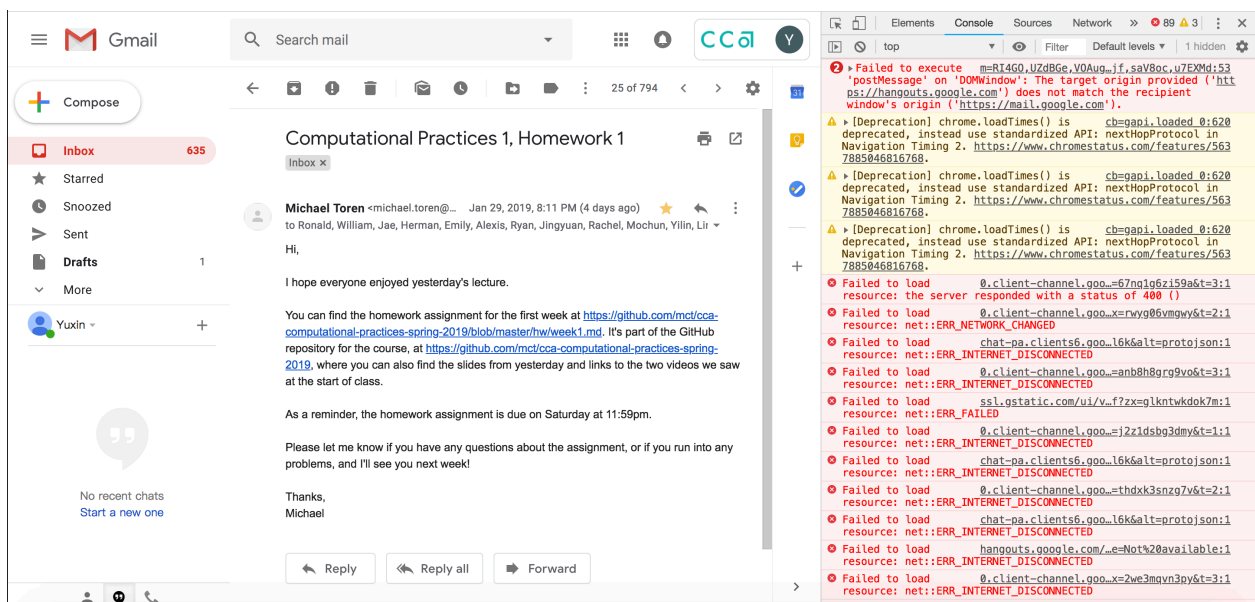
Gmail

Search mail

CCa

Y

Compose

Inbox 635

Starred

Snoozed

Sent

Drafts 1

More

Yuxin

No recent chats
Start a new one

25 of 794

Computational Practices 1, Homework 1

Inbox ×

Michael Toren <michael.toren@... Jan 29, 2019, 8:11 PM (4 days ago)

to Ronald, William, Jae, Herman, Emily, Alexis, Ryan, Jingyuan, Rachel, Mochun, Yilin, Lir

Hi,

I hope everyone enjoyed yesterday's lecture.

You can find the homework assignment for the first week at https://github.com/mct/cca-computational-practices-spring-2019/blob/master/hw/week1.md. It's part of the GitHub repository for the course, at https://github.com/mct/cca-computational-practices-spring-2019, where you can also find the slides from yesterday and links to the two videos we saw at the start of class.

As a reminder, the homework assignment is due on Saturday at 11:59pm.

Please let me know if you have any questions about the assignment, or if you run into any problems, and I'll see you next week!

Thanks,
Michael

Reply Reply all Forward

Elements Console Sources Network » 89 3

top Filter Default levels 1 hidden

2 Failed to execute m=RI4GO,UZdBGe,VOAug…jf,saV8oc,u7EXMd:53 'postMessage' on 'DOMWindow': The target origin provided ('https://hangouts.google.com') does not match the recipient window's origin ('https://mail.google.com').

[Deprecation] chrome.loadTimes() is cb=gapi.loaded_0:620 deprecated, instead use standardized API: nextHopProtocol in Navigation Timing 2. https://www.chromestatus.com/features/5637885046816768.

[Deprecation] chrome.loadTimes() is cb=gapi.loaded_0:620 deprecated, instead use standardized API: nextHopProtocol in Navigation Timing 2. https://www.chromestatus.com/features/5637885046816768.

[Deprecation] chrome.loadTimes() is cb=gapi.loaded_0:620 deprecated, instead use standardized API: nextHopProtocol in Navigation Timing 2. https://www.chromestatus.com/features/5637885046816768.

Failed to load 0.client-channel.goo…=67nq1g6zi59a&t=3:1 resource: the server responded with a status of 400 ()

Failed to load 0.client-channel.goo…x=rwyg06vmgwy&t=2:1 resource: net::ERR_NETWORK_CHANGED

Failed to load chat-pa.clients6.goo…l6k&alt=protojson:1 resource: net::ERR_INTERNET_DISCONNECTED

Failed to load 0.client-channel.goo…=anb8h8grg9vo&t=3:1 resource: net::ERR_INTERNET_DISCONNECTED

Failed to load ssl.gstatic.com/ui/v…f?zx=glkntwkdok7m:1 resource: net::ERR_FAILED

Failed to load 0.client-channel.goo…=j2z1dsbg3dmy&t=1:1 resource: net::ERR_INTERNET_DISCONNECTED

Failed to load chat-pa.clients6.goo…l6k&alt=protojson:1 resource: net::ERR_INTERNET_DISCONNECTED

Failed to load 0.client-channel.goo…=thdxk3snzg7v&t=2:1 resource: net::ERR_INTERNET_DISCONNECTED

Failed to load chat-pa.clients6.goo…l6k&alt=protojson:1 resource: net::ERR_INTERNET_DISCONNECTED

Failed to load hangouts.google.com/…e=Not%20available:1 resource: net::ERR_INTERNET_DISCONNECTED

Failed to load 0.client-channel.goo…x=2we3mqvn3py&t=3:1 resource: net::ERR_INTERNET_DISCONNECTED